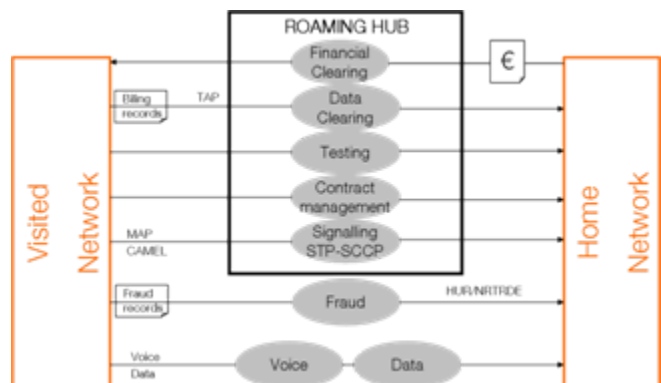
ROAMING HUB

Financial Clearing

€

Billing records

TAP

Data Clearing

Testing

Contract management

MAP

CAMEL

Signalling STP-SCCP

Fraud records

Fraud

HUR/NRTRDE

Voice

Data

Voice

Data

Visited Network

Home Network